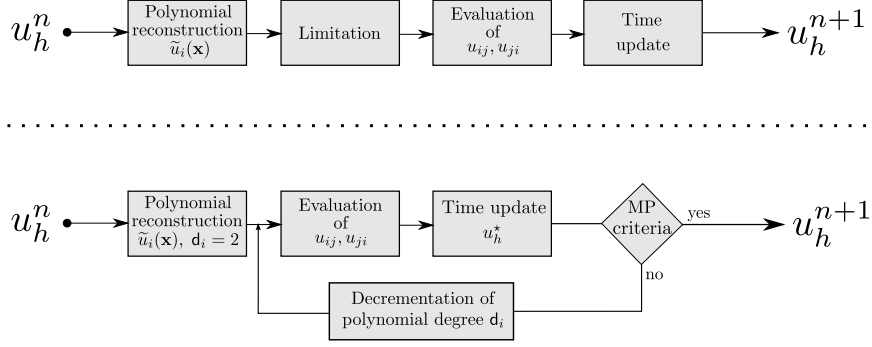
$u_h^n$

Polynomial reconstruction $\widetilde{u}_i(\mathbf{x})$

Limitation

Evaluation of $u_{ij}, u_{ji}$

Time update

$u_h^{n+1}$

$u_h^n$

Polynomial reconstruction $\widetilde{u}_i(\mathbf{x})$, $\mathsf{d}_i = 2$

Evaluation of $u_{ij}, u_{ji}$

Time update $u_h^\star$

MP criteria

yes

$u_h^{n+1}$

no

Decrementation of polynomial degree $\mathsf{d}_i$